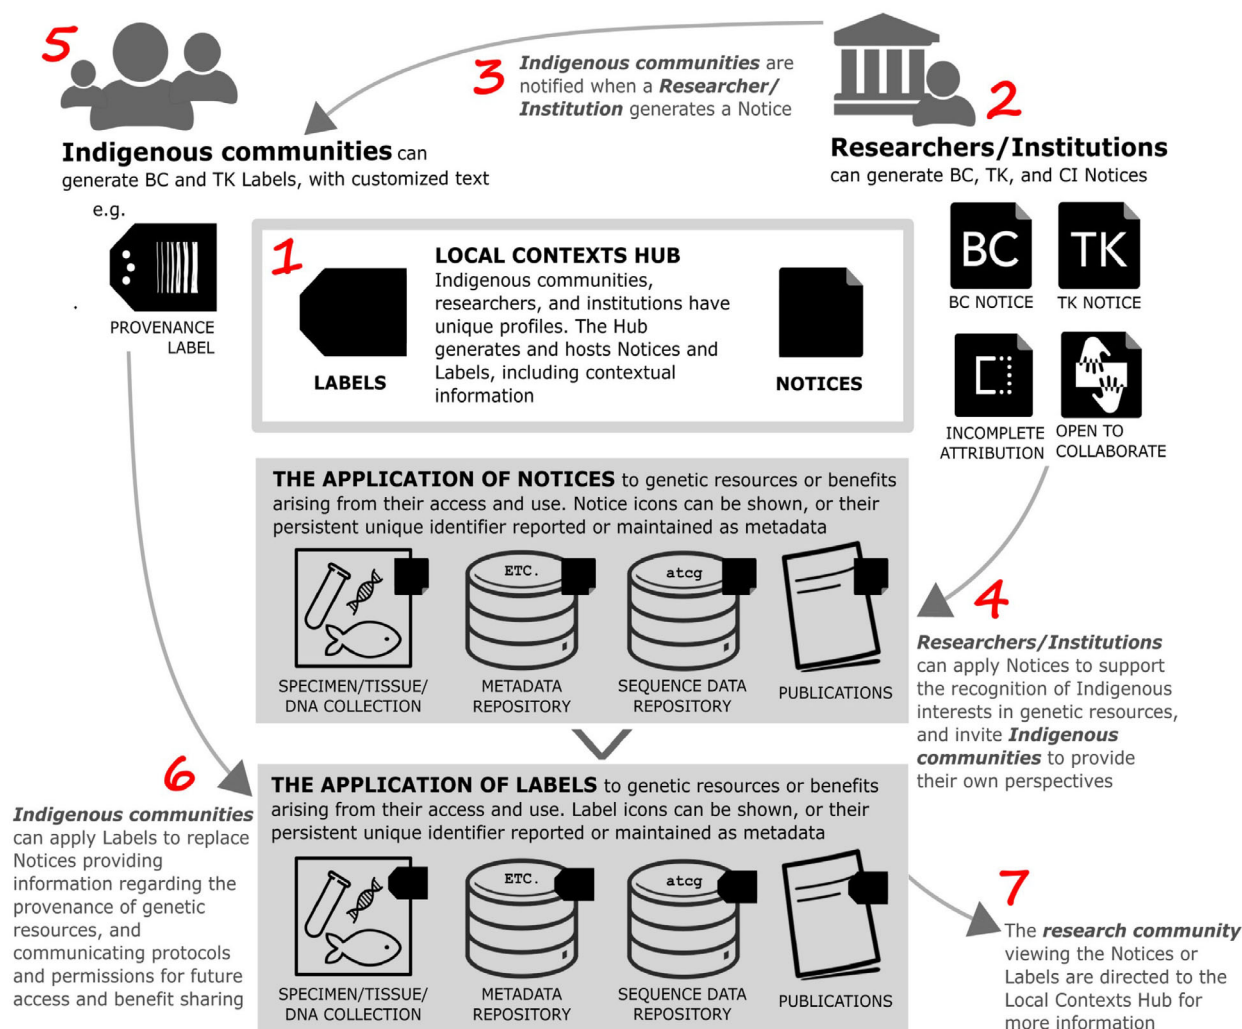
5

3 Indigenous communities are notified when a Researcher/ Institution generates a Notice

2

Indigenous communities can generate BC and TK Labels, with customized text

Researchers/Institutions can generate BC, TK, and CI Notices

e.g.

PROVENANCE LABEL

1

LOCAL CONTEXTS HUB
Indigenous communities, researchers, and institutions have unique profiles. The Hub generates and hosts Notices and Labels, including contextual information

LABELS

NOTICES

BC
BC NOTICE

TK
TK NOTICE

INCOMPLETE ATTRIBUTION

OPEN TO COLLABORATE

THE APPLICATION OF NOTICES to genetic resources or benefits arising from their access and use. Notice icons can be shown, or their persistent unique identifier reported or maintained as metadata

ETC.

atcg

SPECIMEN/TISSUE/ DNA COLLECTION

METADATA REPOSITORY

SEQUENCE DATA REPOSITORY

PUBLICATIONS

4
Researchers/Institutions can apply Notices to support the recognition of Indigenous interests in genetic resources, and invite Indigenous communities to provide their own perspectives

6
Indigenous communities can apply Labels to replace Notices providing information regarding the provenance of genetic resources, and communicating protocols and permissions for future access and benefit sharing

THE APPLICATION OF LABELS to genetic resources or benefits arising from their access and use. Label icons can be shown, or their persistent unique identifier reported or maintained as metadata

ETC.

atcg

SPECIMEN/TISSUE/ DNA COLLECTION

METADATA REPOSITORY

SEQUENCE DATA REPOSITORY

PUBLICATIONS

7
The research community viewing the Notices or Labels are directed to the Local Contexts Hub for more information